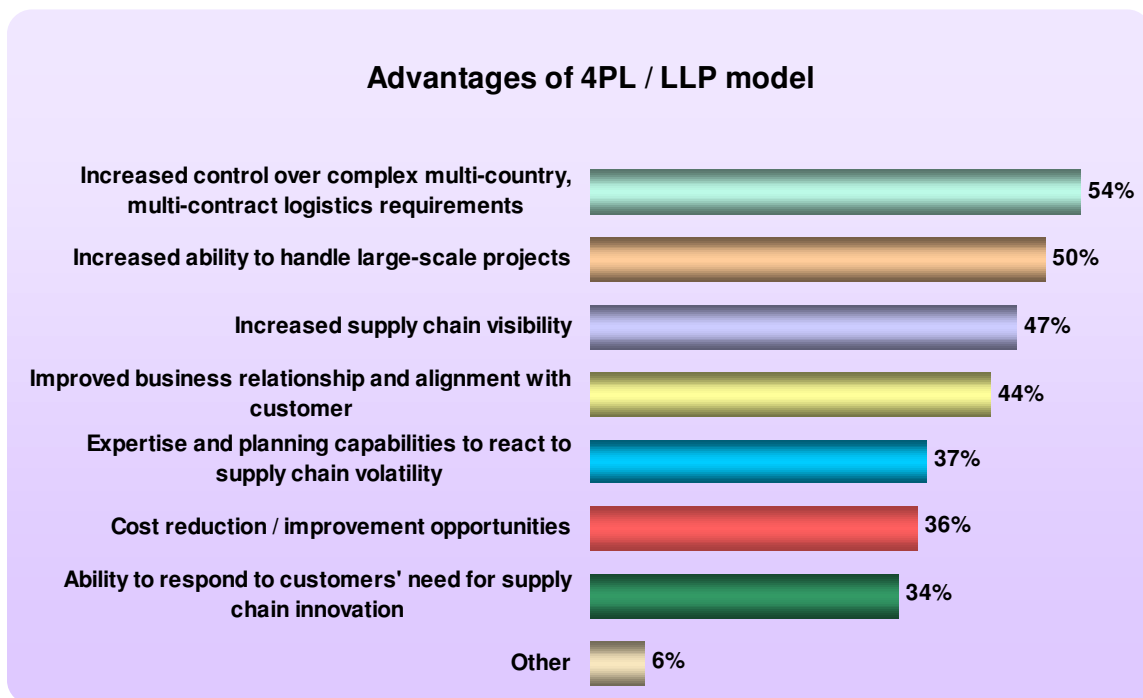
Advantages of 4PL / LLP model

Increased control over complex multi-country, multi-contract logistics requirements
54%

Increased ability to handle large-scale projects
50%

Increased supply chain visibility
47%

Improved business relationship and alignment with customer
44%

Expertise and planning capabilities to react to supply chain volatility
37%

Cost reduction / improvement opportunities
36%

Ability to respond to customers' need for supply chain innovation
34%

Other
6%